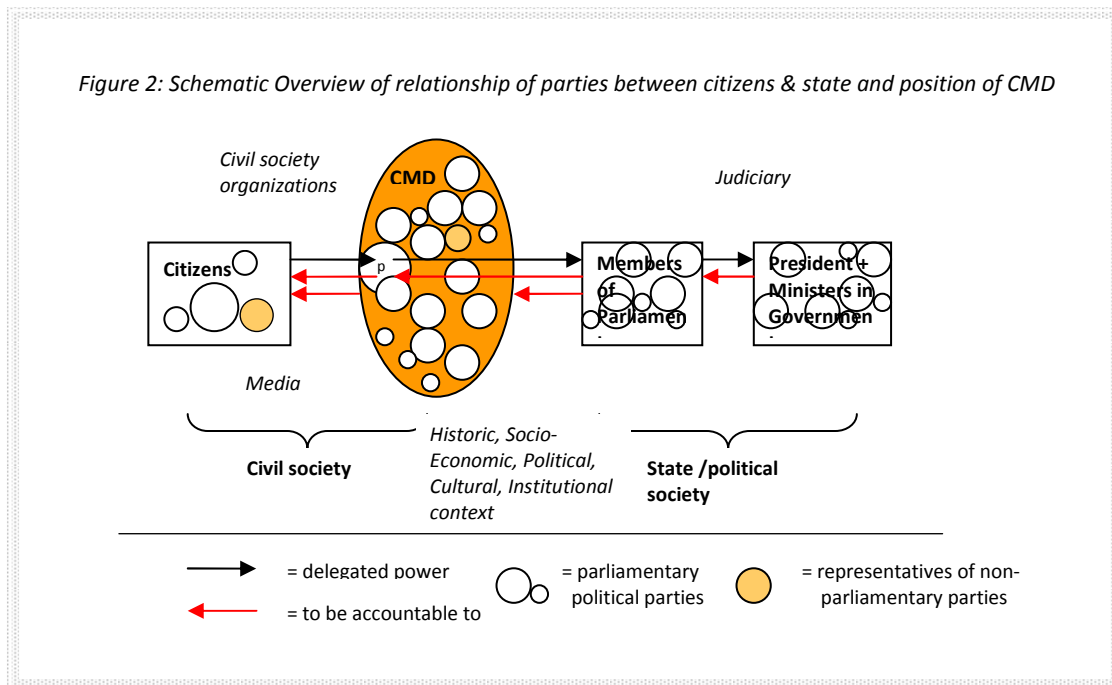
Figure 2: Schematic Overview of relationship of parties between citizens & state and position of CMD

Civil society organizations

CMD

Judiciary

Citizens

p

Members of Parliamen

President + Ministers in Governmen

Media

Civil society

Historic, Socio-Economic, Political, Cultural, Institutional context

State /political society

= delegated power

= to be accountable to

= parliamentary political parties

= representatives of non-parliamentary parties